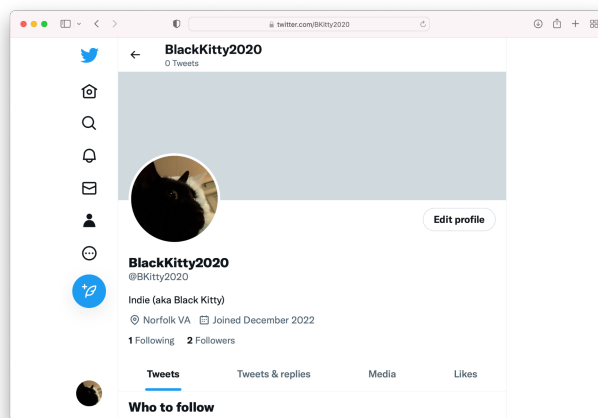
twitter.com/BKitty2020

BlackKitty2020
0 Tweets

Edit profile

BlackKitty2020
@BKitty2020

Indie (aka Black Kitty)

Norfolk VA Joined December 2022

1 Following 2 Followers

Tweets Tweets & replies Media Likes

Who to follow